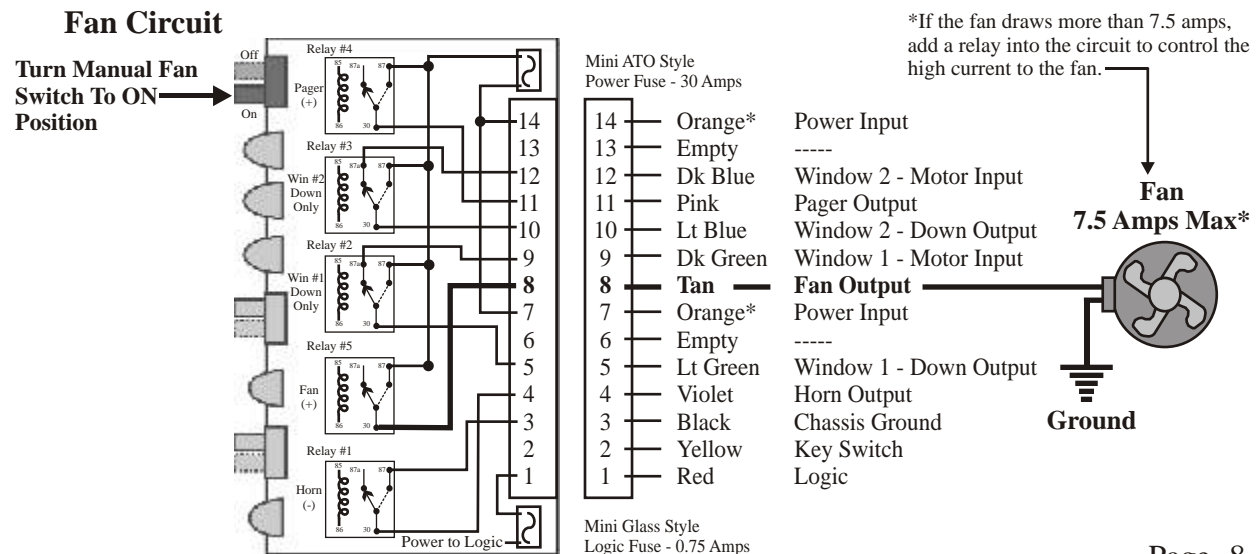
Fan Circuit

Turn Manual Fan Switch To ON Position

Off
On

Relay #4
Pager (+)
Relay #3
Win #2 Down Only
Relay #2
Win #1 Down Only
Relay #5
Fan (+)
Relay #1
Horn (-)

85 87a 87 86 30

Power to Logic

Mini ATO Style
Power Fuse - 30 Amps

| | | |
|---|---|---|
| 14 | Orange* | Power Input |
| 13 | Empty | ----- |
| 12 | Dk Blue | Window 2 - Motor Input |
| 11 | Pink | Pager Output |
| 10 | Lt Blue | Window 2 - Down Output |
| 9 | Dk Green | Window 1 - Motor Input |
| 8 | Tan | Fan Output |
| 7 | Orange* | Power Input |
| 6 | Empty | ----- |
| 5 | Lt Green | Window 1 - Down Output |
| 4 | Violet | Horn Output |
| 3 | Black | Chassis Ground |
| 2 | Yellow | Key Switch |
| 1 | Red | Logic |

Mini Glass Style
Logic Fuse - 0.75 Amps

*If the fan draws more than 7.5 amps, add a relay into the circuit to control the high current to the fan.

Fan
7.5 Amps Max*

Ground

Page 8